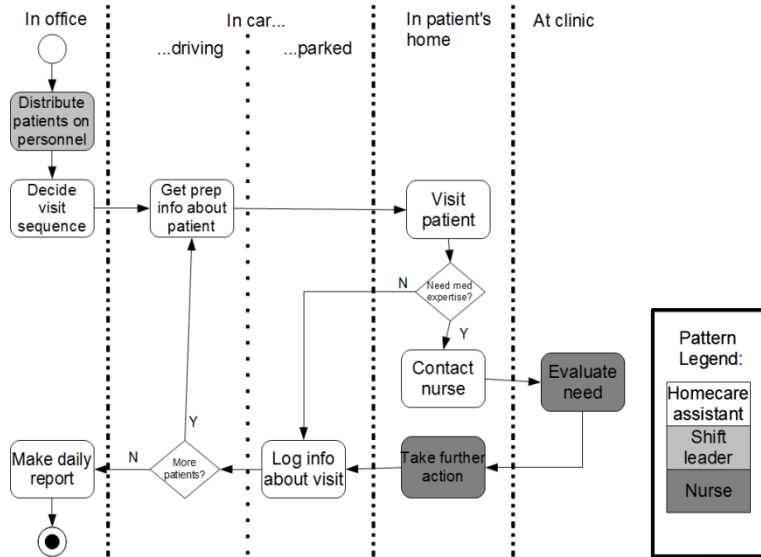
In office

In car...

...driving

...parked

In patient's home

At clinic

Distribute patients on personnel

Decide visit sequence

Get prep info about patient

Visit patient

Need med expertise?

N

Y

Contact nurse

Evaluate need

Take further action

Log info about visit

More patients?

Y

N

Make daily report

Pattern Legend:

Homecare assistant

Shift leader

Nurse